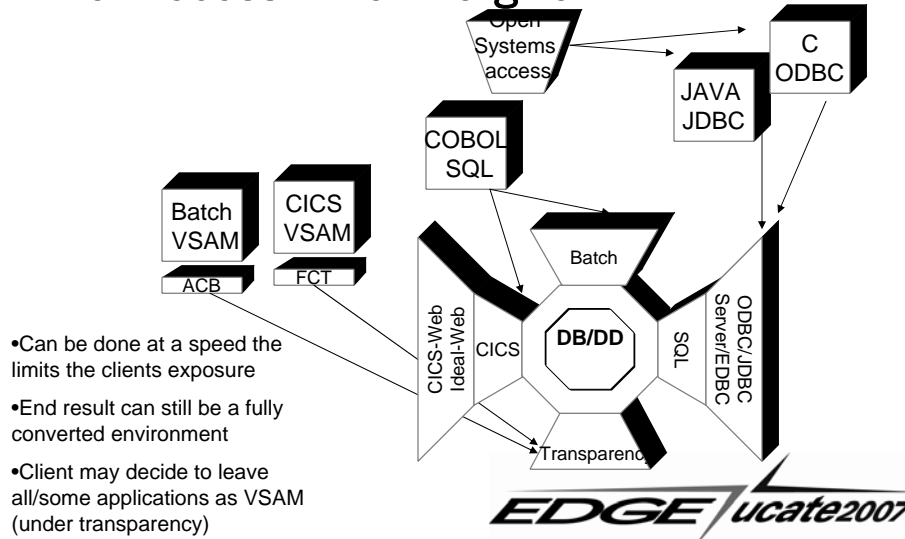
Open Systems access

C ODBC

JAVA JDBC

COBOL SQL

Batch VSAM

CICS VSAM

ACB

FCT

Batch

CICS-Web Ideal-Web

CICS

DB/DD

SQL

ODBC/JDBC Server/EDBC

Transparenc

•Can be done at a speed the limits the clients exposure

•End result can still be a fully converted environment

•Client may decide to leave all/some applications as VSAM (under transparency)

EDGE ucate2007